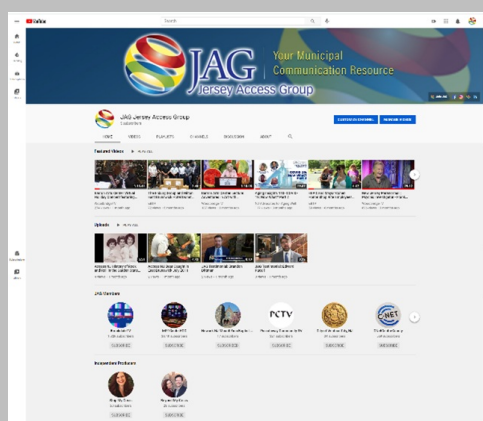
YouTube

Search

JAG Jersey Access Group

Your Municipal Communication Resource

JAG Jersey Access Group

CUSTOMIZE CHANNEL

MANAGE VIDEOS

HOME VIDEOS PLAYLISTS CHANNELS DISCUSSION ABOUT

Featured Videos PLAY ALL

Uploads PLAY ALL

JAG Members

PCTV

CNET

Independent Producers

SUBSCRIBE